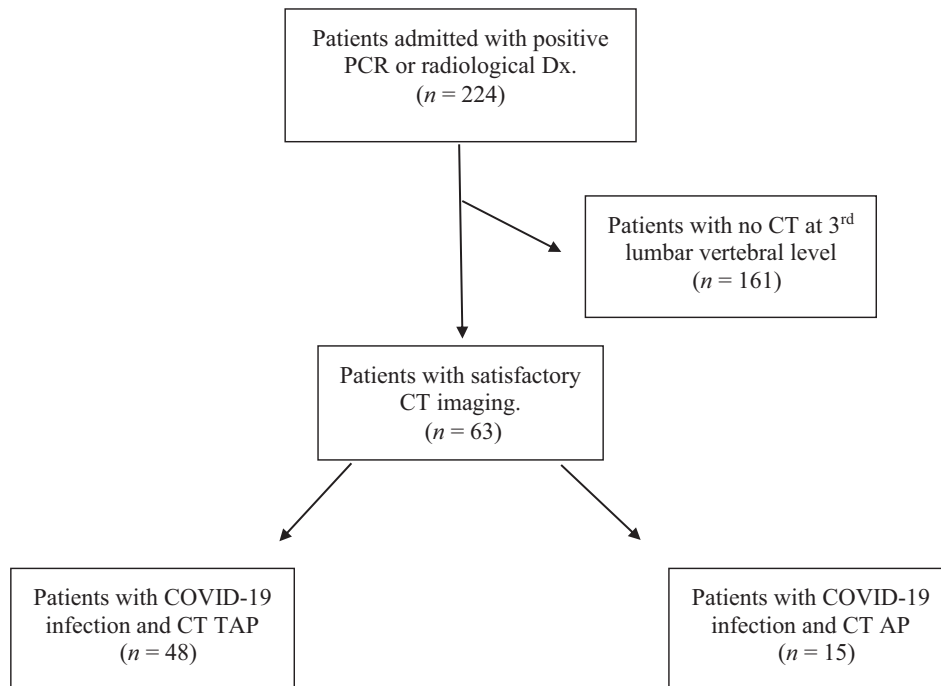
Patients admitted with positive PCR or radiological Dx.
($n = 224$)

Patients with no CT at 3$^{rd}$ lumbar vertebral level
($n = 161$)

Patients with satisfactory CT imaging.
($n = 63$)

Patients with COVID-19 infection and CT TAP
($n = 48$)

Patients with COVID-19 infection and CT AP
($n = 15$)